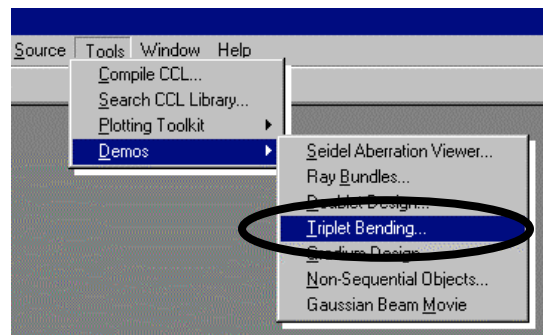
Source Tools Window Help

Compile CCL...
Search CCL Library...
Plotting Toolkit
Demos

Seidel Aberration Viewer...
Ray Bundles...
Doublet Design...
Triplet Bending...
Gradium Design
Non-Sequential Objects...
Gaussian Beam Movie